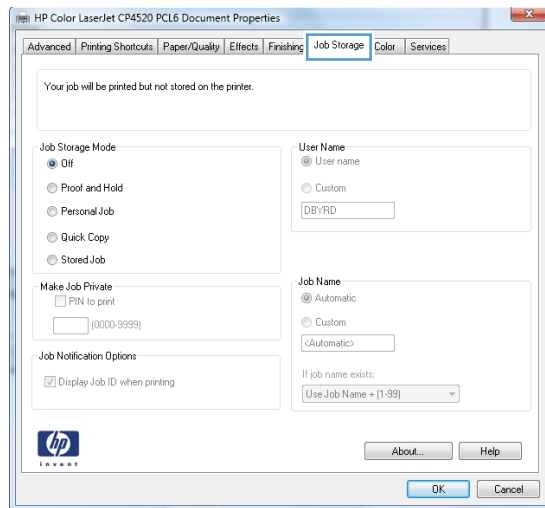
HP Color LaserJet CP4520 PCL6 Document Properties

Advanced | Printing Shortcuts | Paper/Quality | Effects | Finishing | Job Storage | Color | Services

Your job will be printed but not stored on the printer.

Job Storage Mode
Off
Proof and Hold
Personal Job
Quick Copy
Stored Job

User Name
User name
Custom
DBYRD

Make Job Private
PIN to print
(0000-9999)

Job Name
Automatic
Custom
<Automatic>
If job name exists:
Use Job Name + (1-99)

Job Notification Options
Display Job ID when printing

hp
invent

About...
Help
OK
Cancel